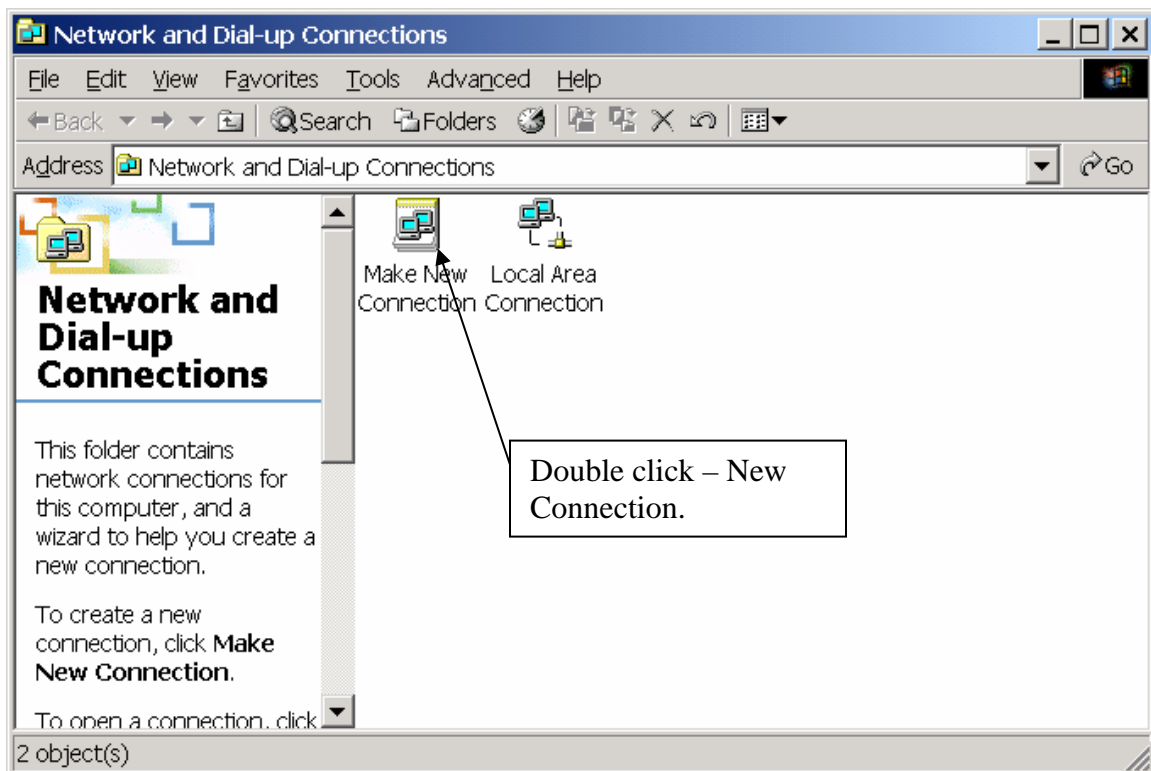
Network and Dial-up Connections

File Edit View Favorites Tools Advanced Help

Back Search Folders

Address Network and Dial-up Connections Go

Network and Dial-up Connections

This folder contains network connections for this computer, and a wizard to help you create a new connection.

To create a new connection, click **Make New Connection**.

To open a connection, click

Make New Connection

Local Area Connection

Double click – New Connection.

2 object(s)